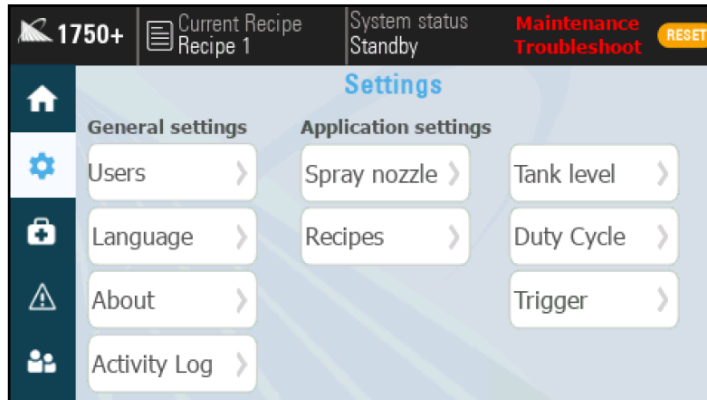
1750+ Current Recipe Recipe 1 System status Standby Maintenance Troubleshoot RESET

Settings

General settings
Users
Language
About
Activity Log

Application settings
Spray nozzle
Recipes
Tank level
Duty Cycle
Trigger